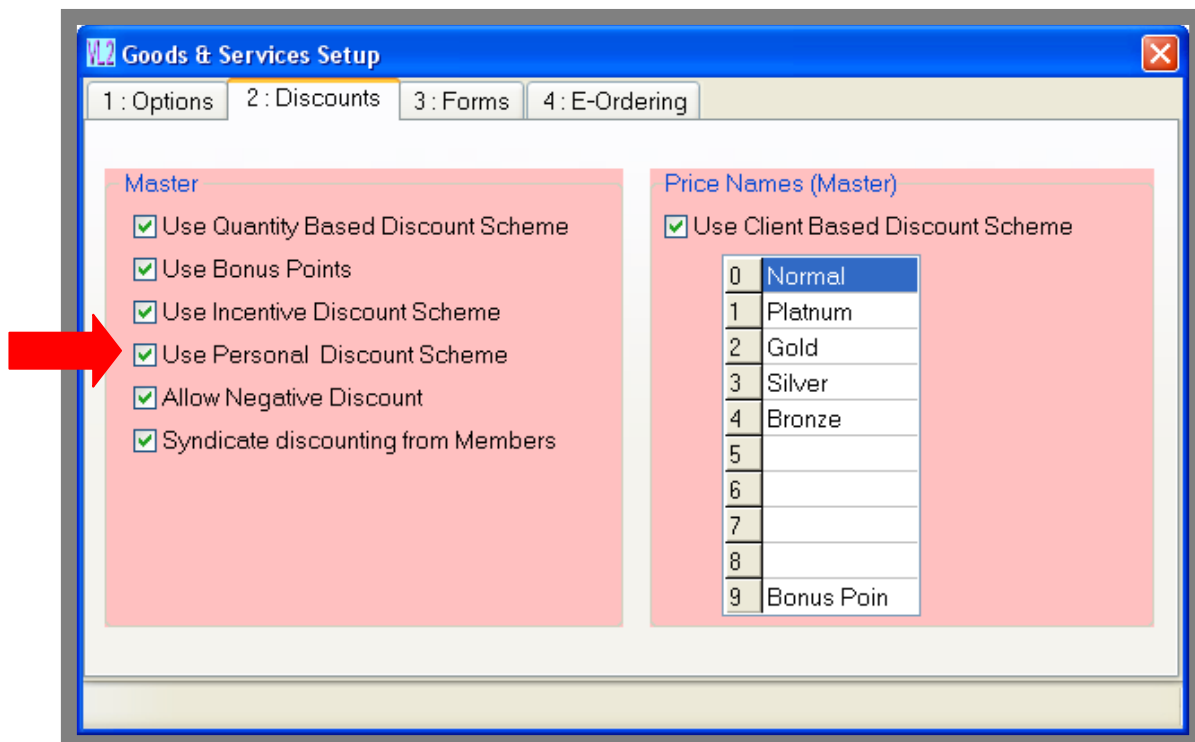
VL2 Goods & Services Setup

1 : Options
2 : Discounts
3 : Forms
4 : E-Ordering

Master

Use Quantity Based Discount Scheme
Use Bonus Points
Use Incentive Discount Scheme
Use Personal Discount Scheme
Allow Negative Discount
Syndicate discounting from Members

Price Names (Master)

Use Client Based Discount Scheme

| 0 | Normal |
|---|---|
| 1 | Platnum |
| 2 | Gold |
| 3 | Silver |
| 4 | Bronze |
| 5 | |
| 6 | |
| 7 | |
| 8 | |
| 9 | Bonus Poin |